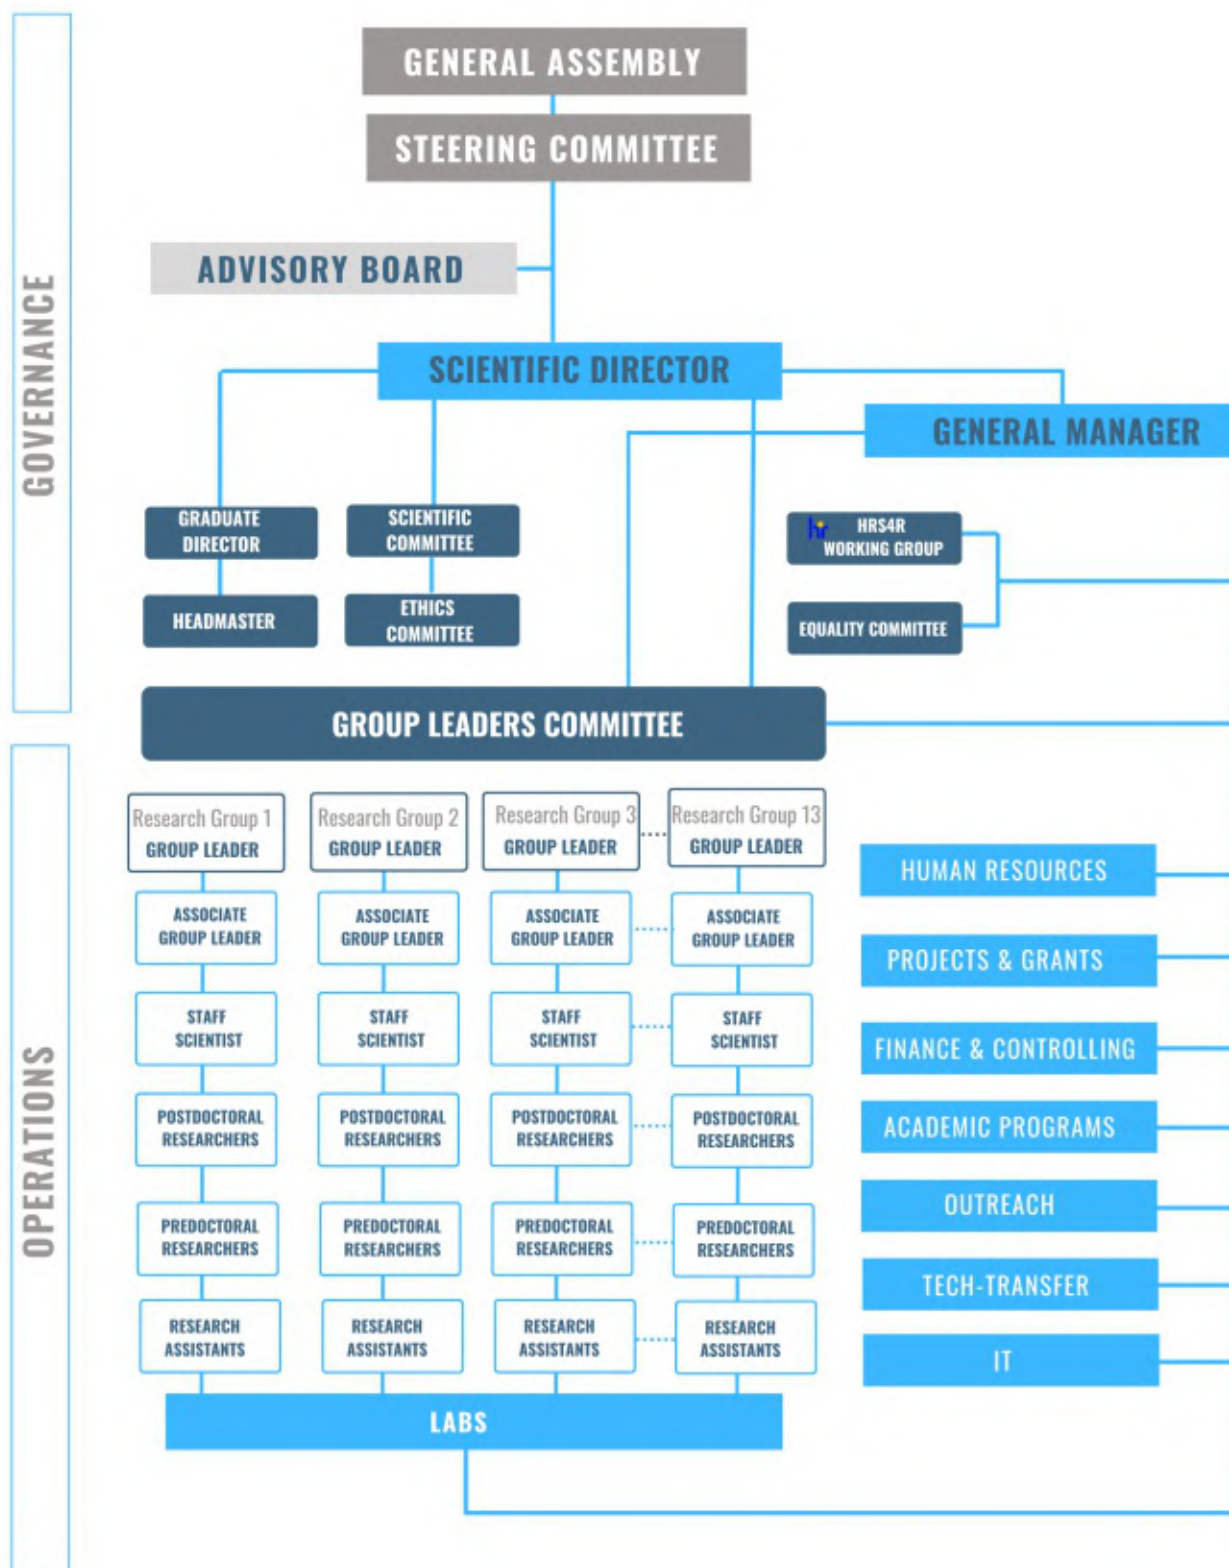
GOVERNANCE

GENERAL ASSEMBLY

STEERING COMMITTEE

ADVISORY BOARD

SCIENTIFIC DIRECTOR

GENERAL MANAGER

GRADUATE DIRECTOR

SCIENTIFIC COMMITTEE

HEADMASTER

ETHICS COMMITTEE

hr HRS4R WORKING GROUP

EQUALITY COMMITTEE

GROUP LEADERS COMMITTEE

OPERATIONS

| Research Group 1 GROUP LEADER | Research Group 2 GROUP LEADER | Research Group 3 GROUP LEADER | Research Group 13 GROUP LEADER |
|---|---|---|---|
| ASSOCIATE GROUP LEADER | ASSOCIATE GROUP LEADER | ASSOCIATE GROUP LEADER | ASSOCIATE GROUP LEADER |
| STAFF SCIENTIST | STAFF SCIENTIST | STAFF SCIENTIST | STAFF SCIENTIST |
| POSTDOCTORAL RESEARCHERS | POSTDOCTORAL RESEARCHERS | POSTDOCTORAL RESEARCHERS | POSTDOCTORAL RESEARCHERS |
| PREDOCTORAL RESEARCHERS | PREDOCTORAL RESEARCHERS | PREDOCTORAL RESEARCHERS | PREDOCTORAL RESEARCHERS |
| RESEARCH ASSISTANTS | RESEARCH ASSISTANTS | RESEARCH ASSISTANTS | RESEARCH ASSISTANTS |

LABS

HUMAN RESOURCES

PROJECTS & GRANTS

FINANCE & CONTROLLING

ACADEMIC PROGRAMS

OUTREACH

TECH-TRANSFER

IT